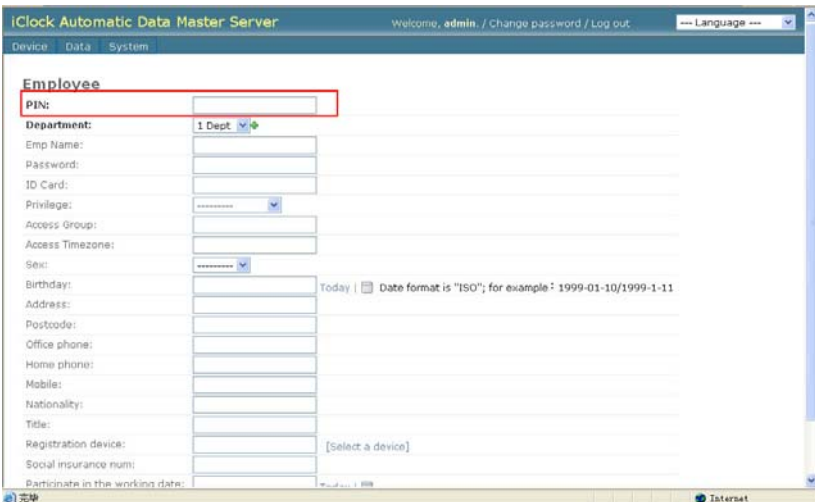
iClock Automatic Data Master Server

Welcome, admin. / Change password / Log out

--- Language ---

Device Data System

Employee

PIN:

Department: 1 Dept

Emp Name:

Password:

ID Card:

Privilege: ---------

Access Group:

Access Timezone:

Sex: ---------

Birthday: Today | Date format is "ISO"; for example: 1999-01-10/1999-1-11

Address:

Postcode:

Office phone:

Home phone:

Mobile:

Nationality:

Title:

Registration device: [Select a device]

Social insurance num:

Participate in the working date: Today |

完毕

Internet